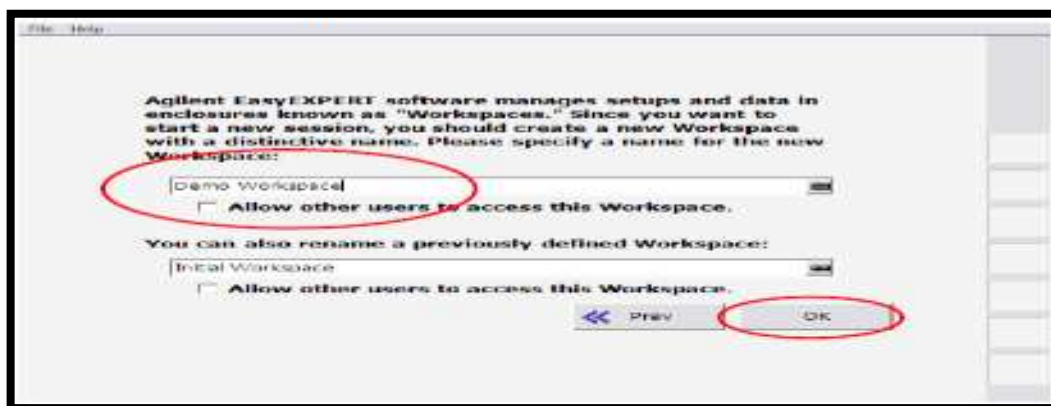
File Help

Agilent EasyEXPERT software manages setups and data in enclosures known as "Workspaces." Since you want to start a new session, you should create a new Workspace with a distinctive name. Please specify a name for the new Workspace:

Demo Workspace

Allow other users to access this Workspace.

You can also rename a previously defined Workspace:

Initial Workspace

Allow other users to access this Workspace.

Prev

OK